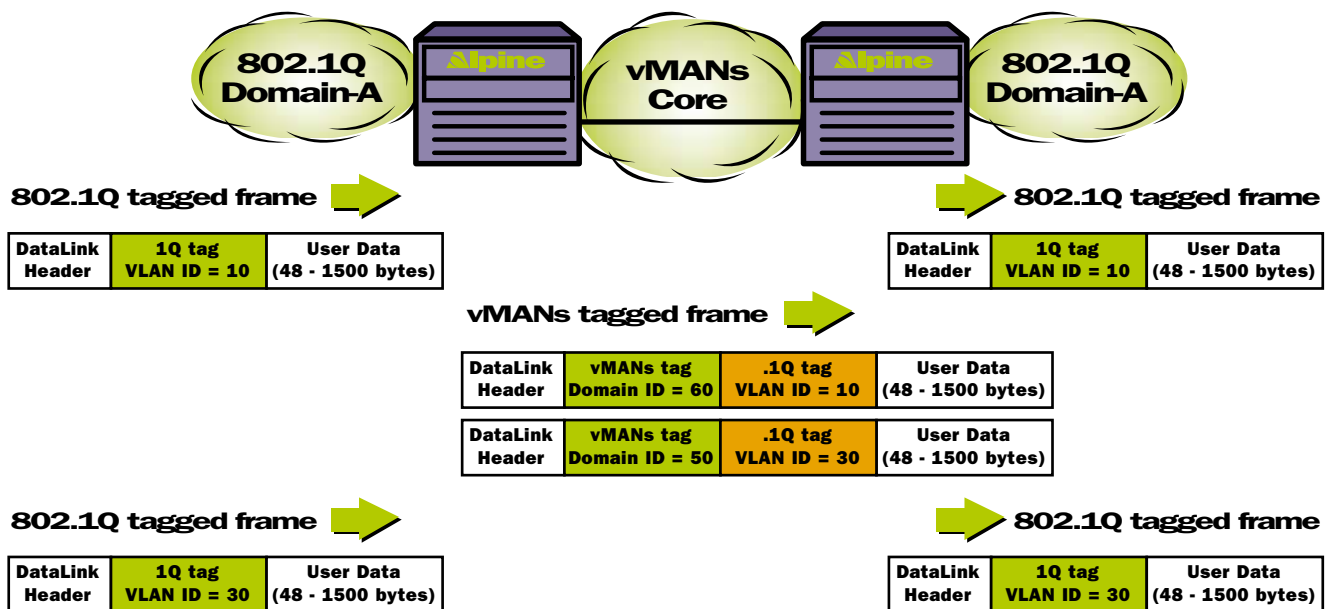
802.1Q Domain-A

Alpine

vMANs Core

Alpine

802.1Q Domain-A

802.1Q tagged frame

| DataLink Header | 1Q tag VLAN ID = 10 | User Data (48 - 1500 bytes) |
|---|---|---|

802.1Q tagged frame

| DataLink Header | 1Q tag VLAN ID = 10 | User Data (48 - 1500 bytes) |
|---|---|---|

vMANs tagged frame

| DataLink Header | vMANs tag Domain ID = 60 | .1Q tag VLAN ID = 10 | User Data (48 - 1500 bytes) |
|---|---|---|---|

| DataLink Header | vMANs tag Domain ID = 50 | .1Q tag VLAN ID = 30 | User Data (48 - 1500 bytes) |
|---|---|---|---|

802.1Q tagged frame

| DataLink Header | 1Q tag VLAN ID = 30 | User Data (48 - 1500 bytes) |
|---|---|---|

802.1Q tagged frame

| DataLink Header | 1Q tag VLAN ID = 30 | User Data (48 - 1500 bytes) |
|---|---|---|